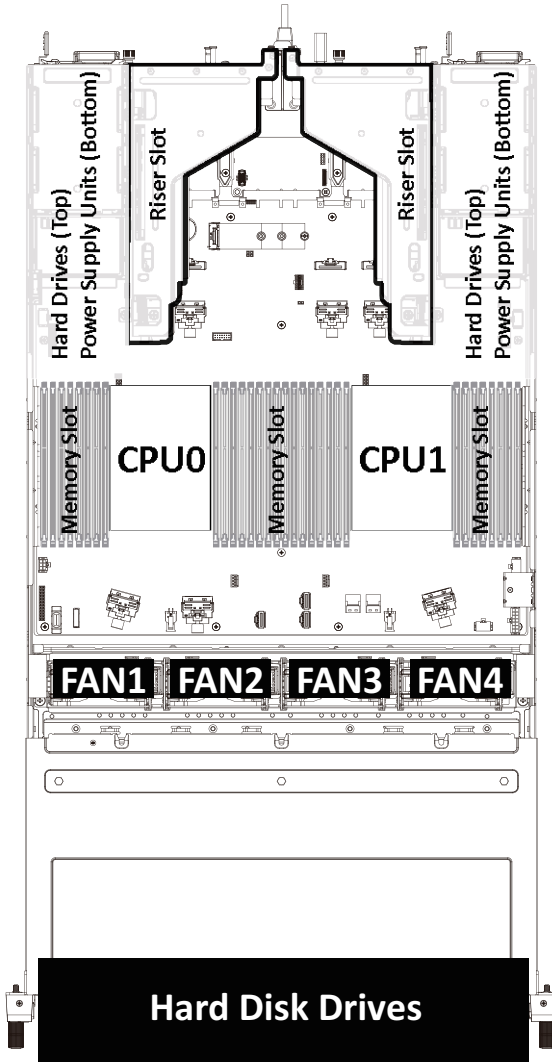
Hard Drives (Top)
Power Supply Units (Bottom)

Riser Slot

Riser Slot

Hard Drives (Top)
Power Supply Units (Bottom)

Memory Slot

CPU0

Memory Slot

CPU1

Memory Slot

FAN1 FAN2 FAN3 FAN4

Hard Disk Drives